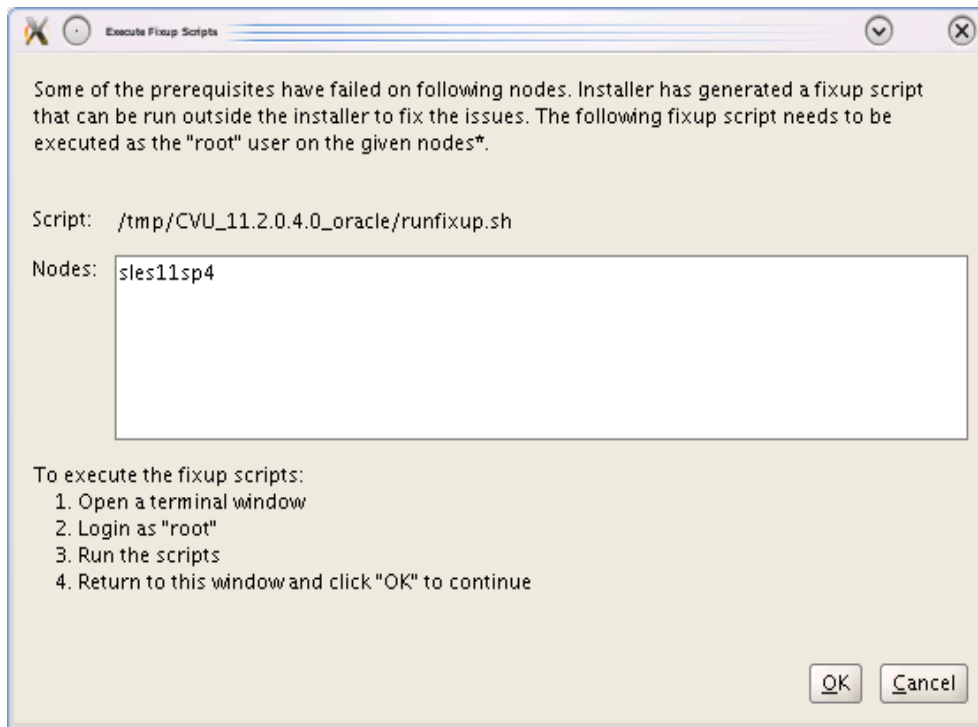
Execute Fixup Scripts

Some of the prerequisites have failed on following nodes. Installer has generated a fixup script that can be run outside the installer to fix the issues. The following fixup script needs to be executed as the "root" user on the given nodes*.

Script: /tmp/CVU_11.2.0.4.0_oracle/runfixup.sh

Nodes: sles11sp4

To execute the fixup scripts:
1. Open a terminal window
2. Login as "root"
3. Run the scripts
4. Return to this window and click "OK" to continue

OK Cancel